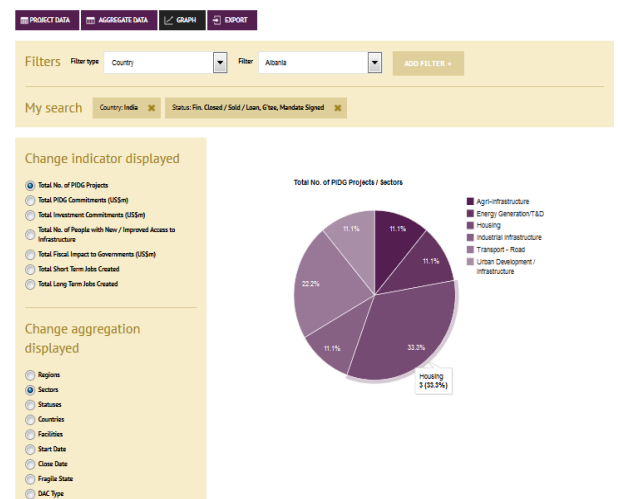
PROJECT DATA
AGGREGATE DATA
GRAPH
EXPORT

Filters
Filter type
Country
Filter
Albania
ADD FILTER +

My search
Country: India
Status: Fin. Closed / Sold / Loan, G'tee, Mandate Signed

Change indicator displayed

Total No. of PIDG Projects
Total PIDG Commitments (US$m)
Total Investment Commitments (US$m)
Total No. of People with New / Improved Access to Infrastructure
Total Fiscal Impact to Governments (US$m)
Total Short Term Jobs Created
Total Long Term Jobs Created

Change aggregation displayed

Regions
Sectors
Statuses
Countries
Facilities
Start Date
Close Date
Fragile State
DAC Type

Total No. of PIDG Projects / Sectors

Agri-infrastructure
Energy Generation/T&D
Housing
Industrial infrastructure
Transport - Road
Urban Development / infrastructure

11.1%
11.1%
33.3%
11.1%
22.2%
11.1%

Housing
3 (33.3%)